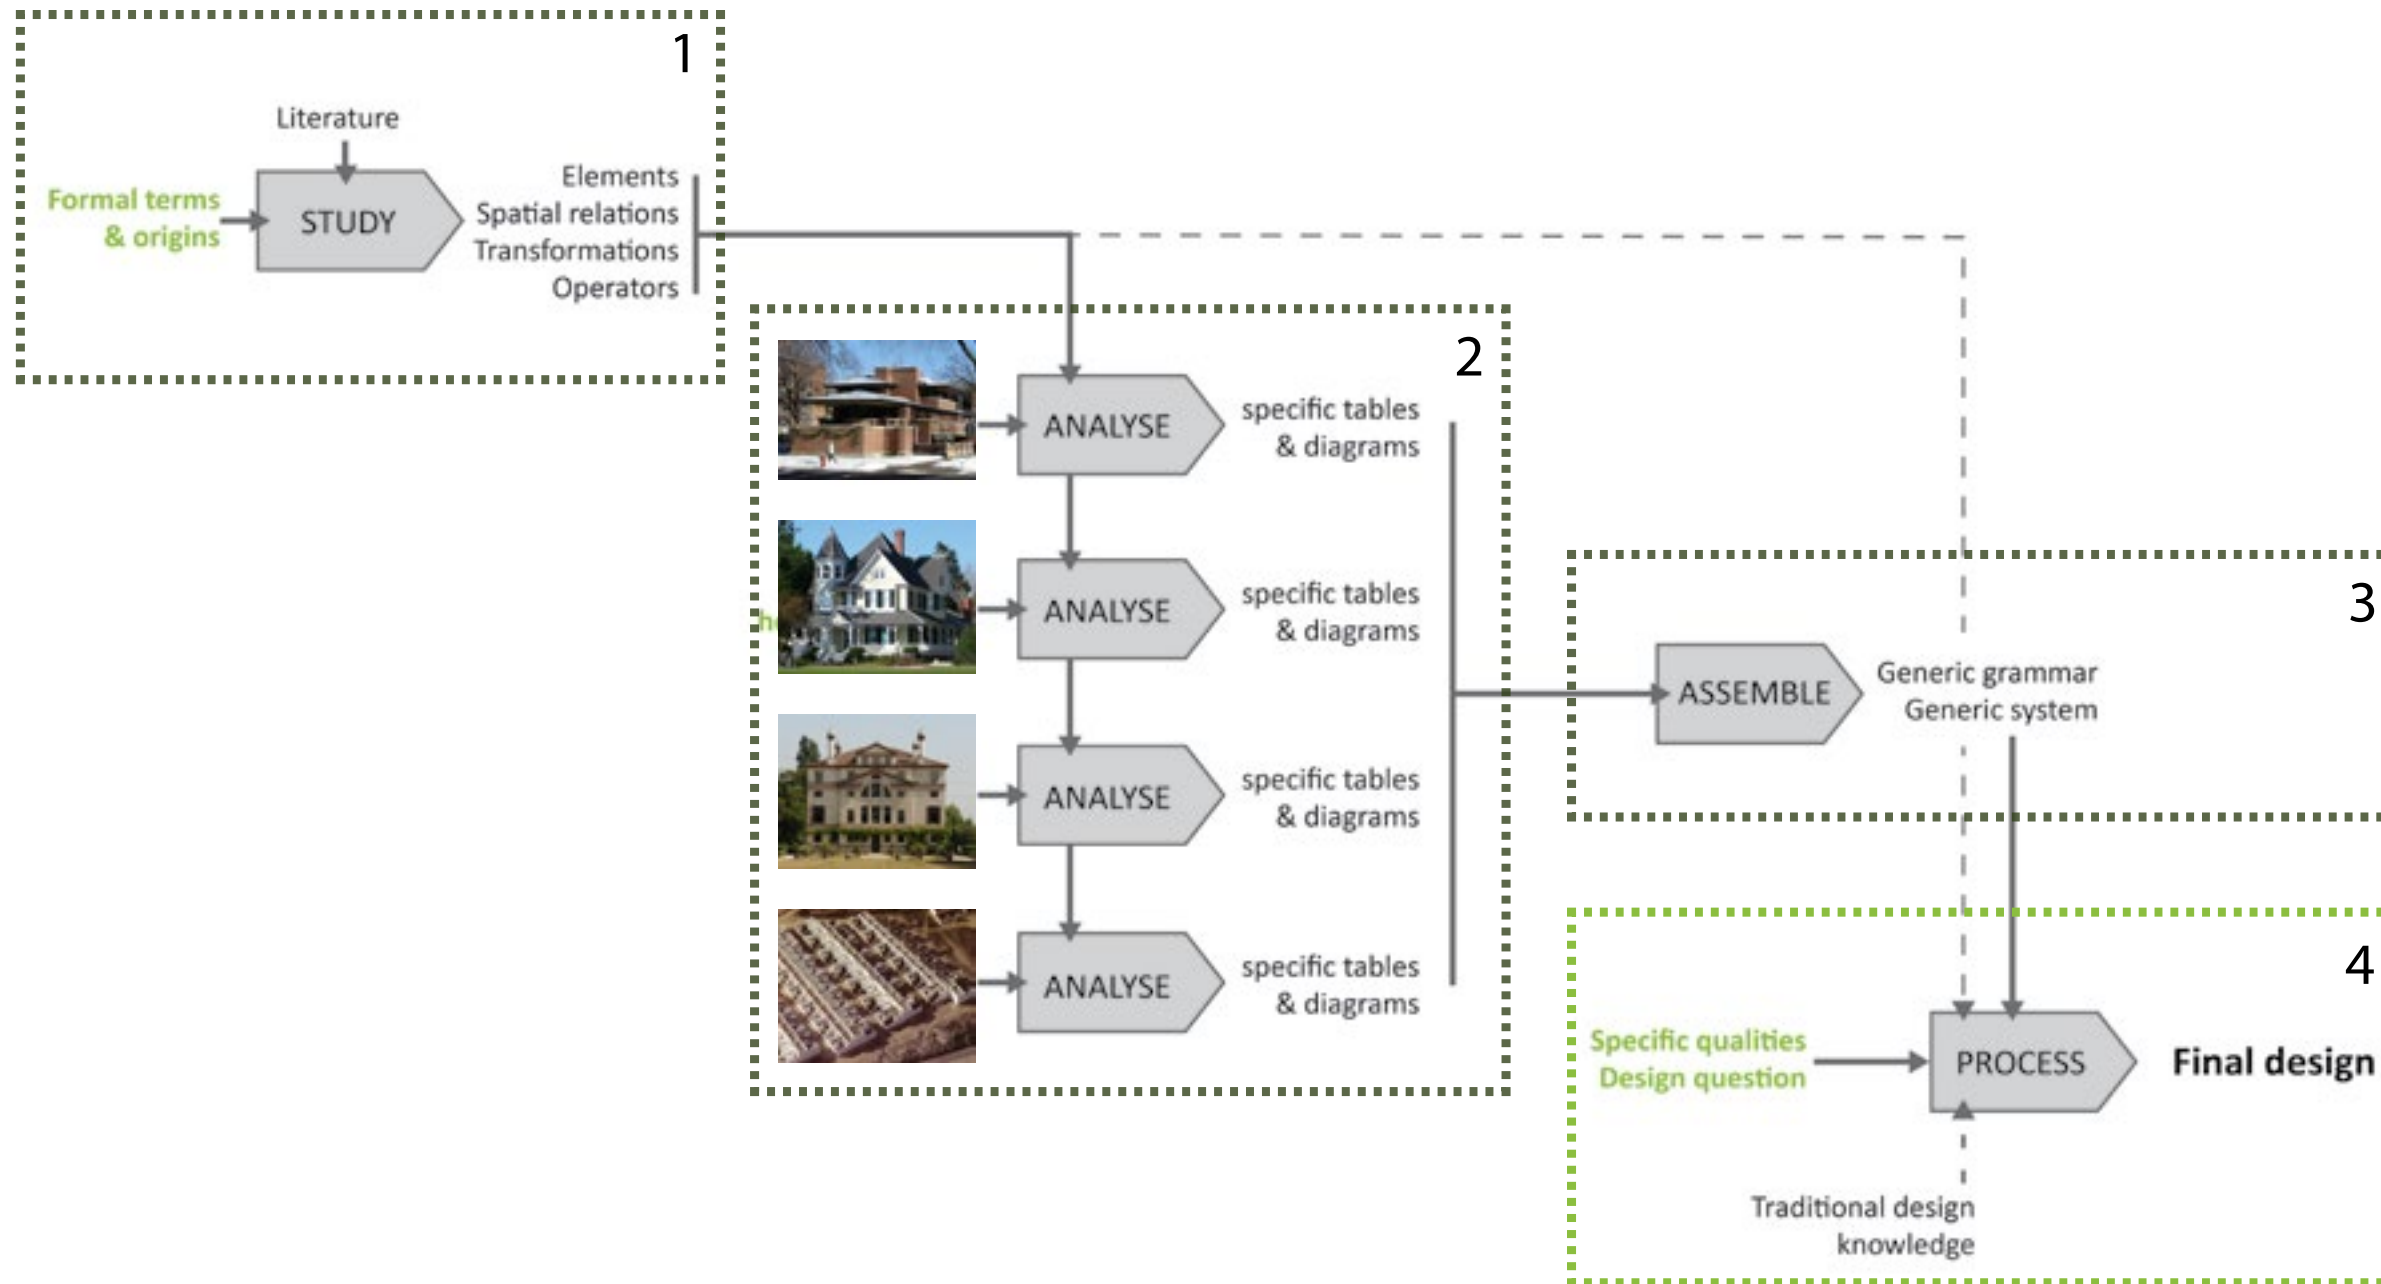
1

Literature

Formal terms & origins

STUDY

Elements
Spatial relations
Transformations
Operators

2

ANALYSE

specific tables & diagrams

ANALYSE

specific tables & diagrams

ANALYSE

specific tables & diagrams

ANALYSE

specific tables & diagrams

3

ASSEMBLE

Generic grammar
Generic system

4

Specific qualities
Design question

PROCESS

Final design

Traditional design knowledge